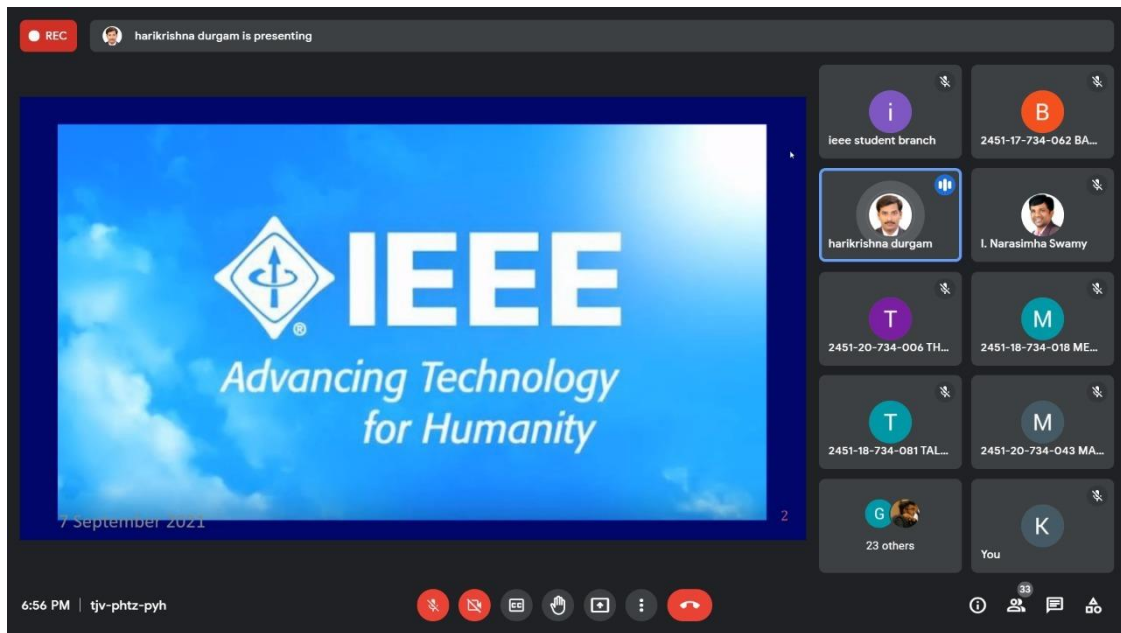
REC

harikrishna durgam is presenting

IEEE

Advancing Technology for Humanity

7 September 2021

2

i
ieee student branch

B
2451-17-734-062 BA...

harikrishna durgam

I. Narasimha Swamy

T
2451-20-734-006 TH...

M
2451-18-734-018 ME...

T
2451-18-734-081 TAL...

M
2451-20-734-043 MA...

G
23 others

K
You

6:56 PM | tjv-phtz-pyh

33